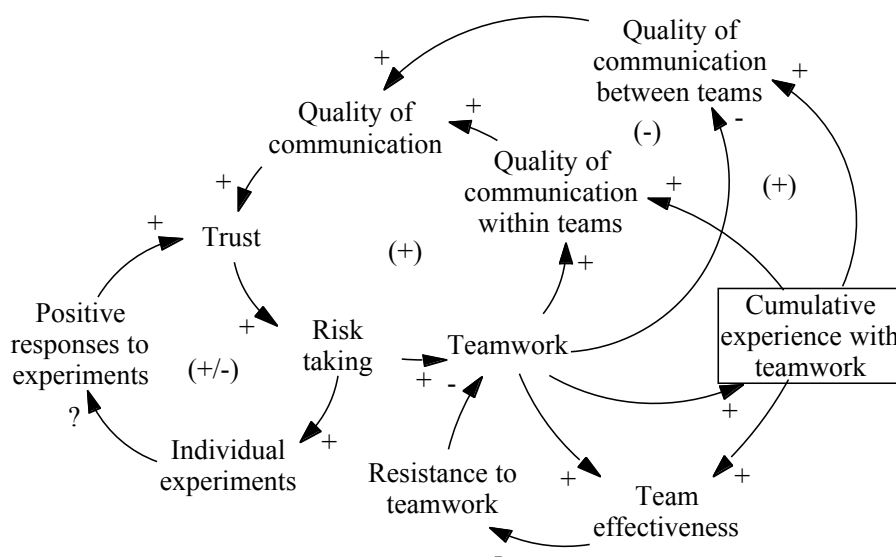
Quality of communication between teams

+

+

Quality of communication

+

(-)

-

Quality of communication within teams

+

(+)

+

+

Trust

(+)

+

Positive responses to experiments

+

Risk taking

Teamwork

Cumulative experience with teamwork

(+/-)

+

-

?

+

Individual experiments

+

Resistance to teamwork

+

+

Team effectiveness

-